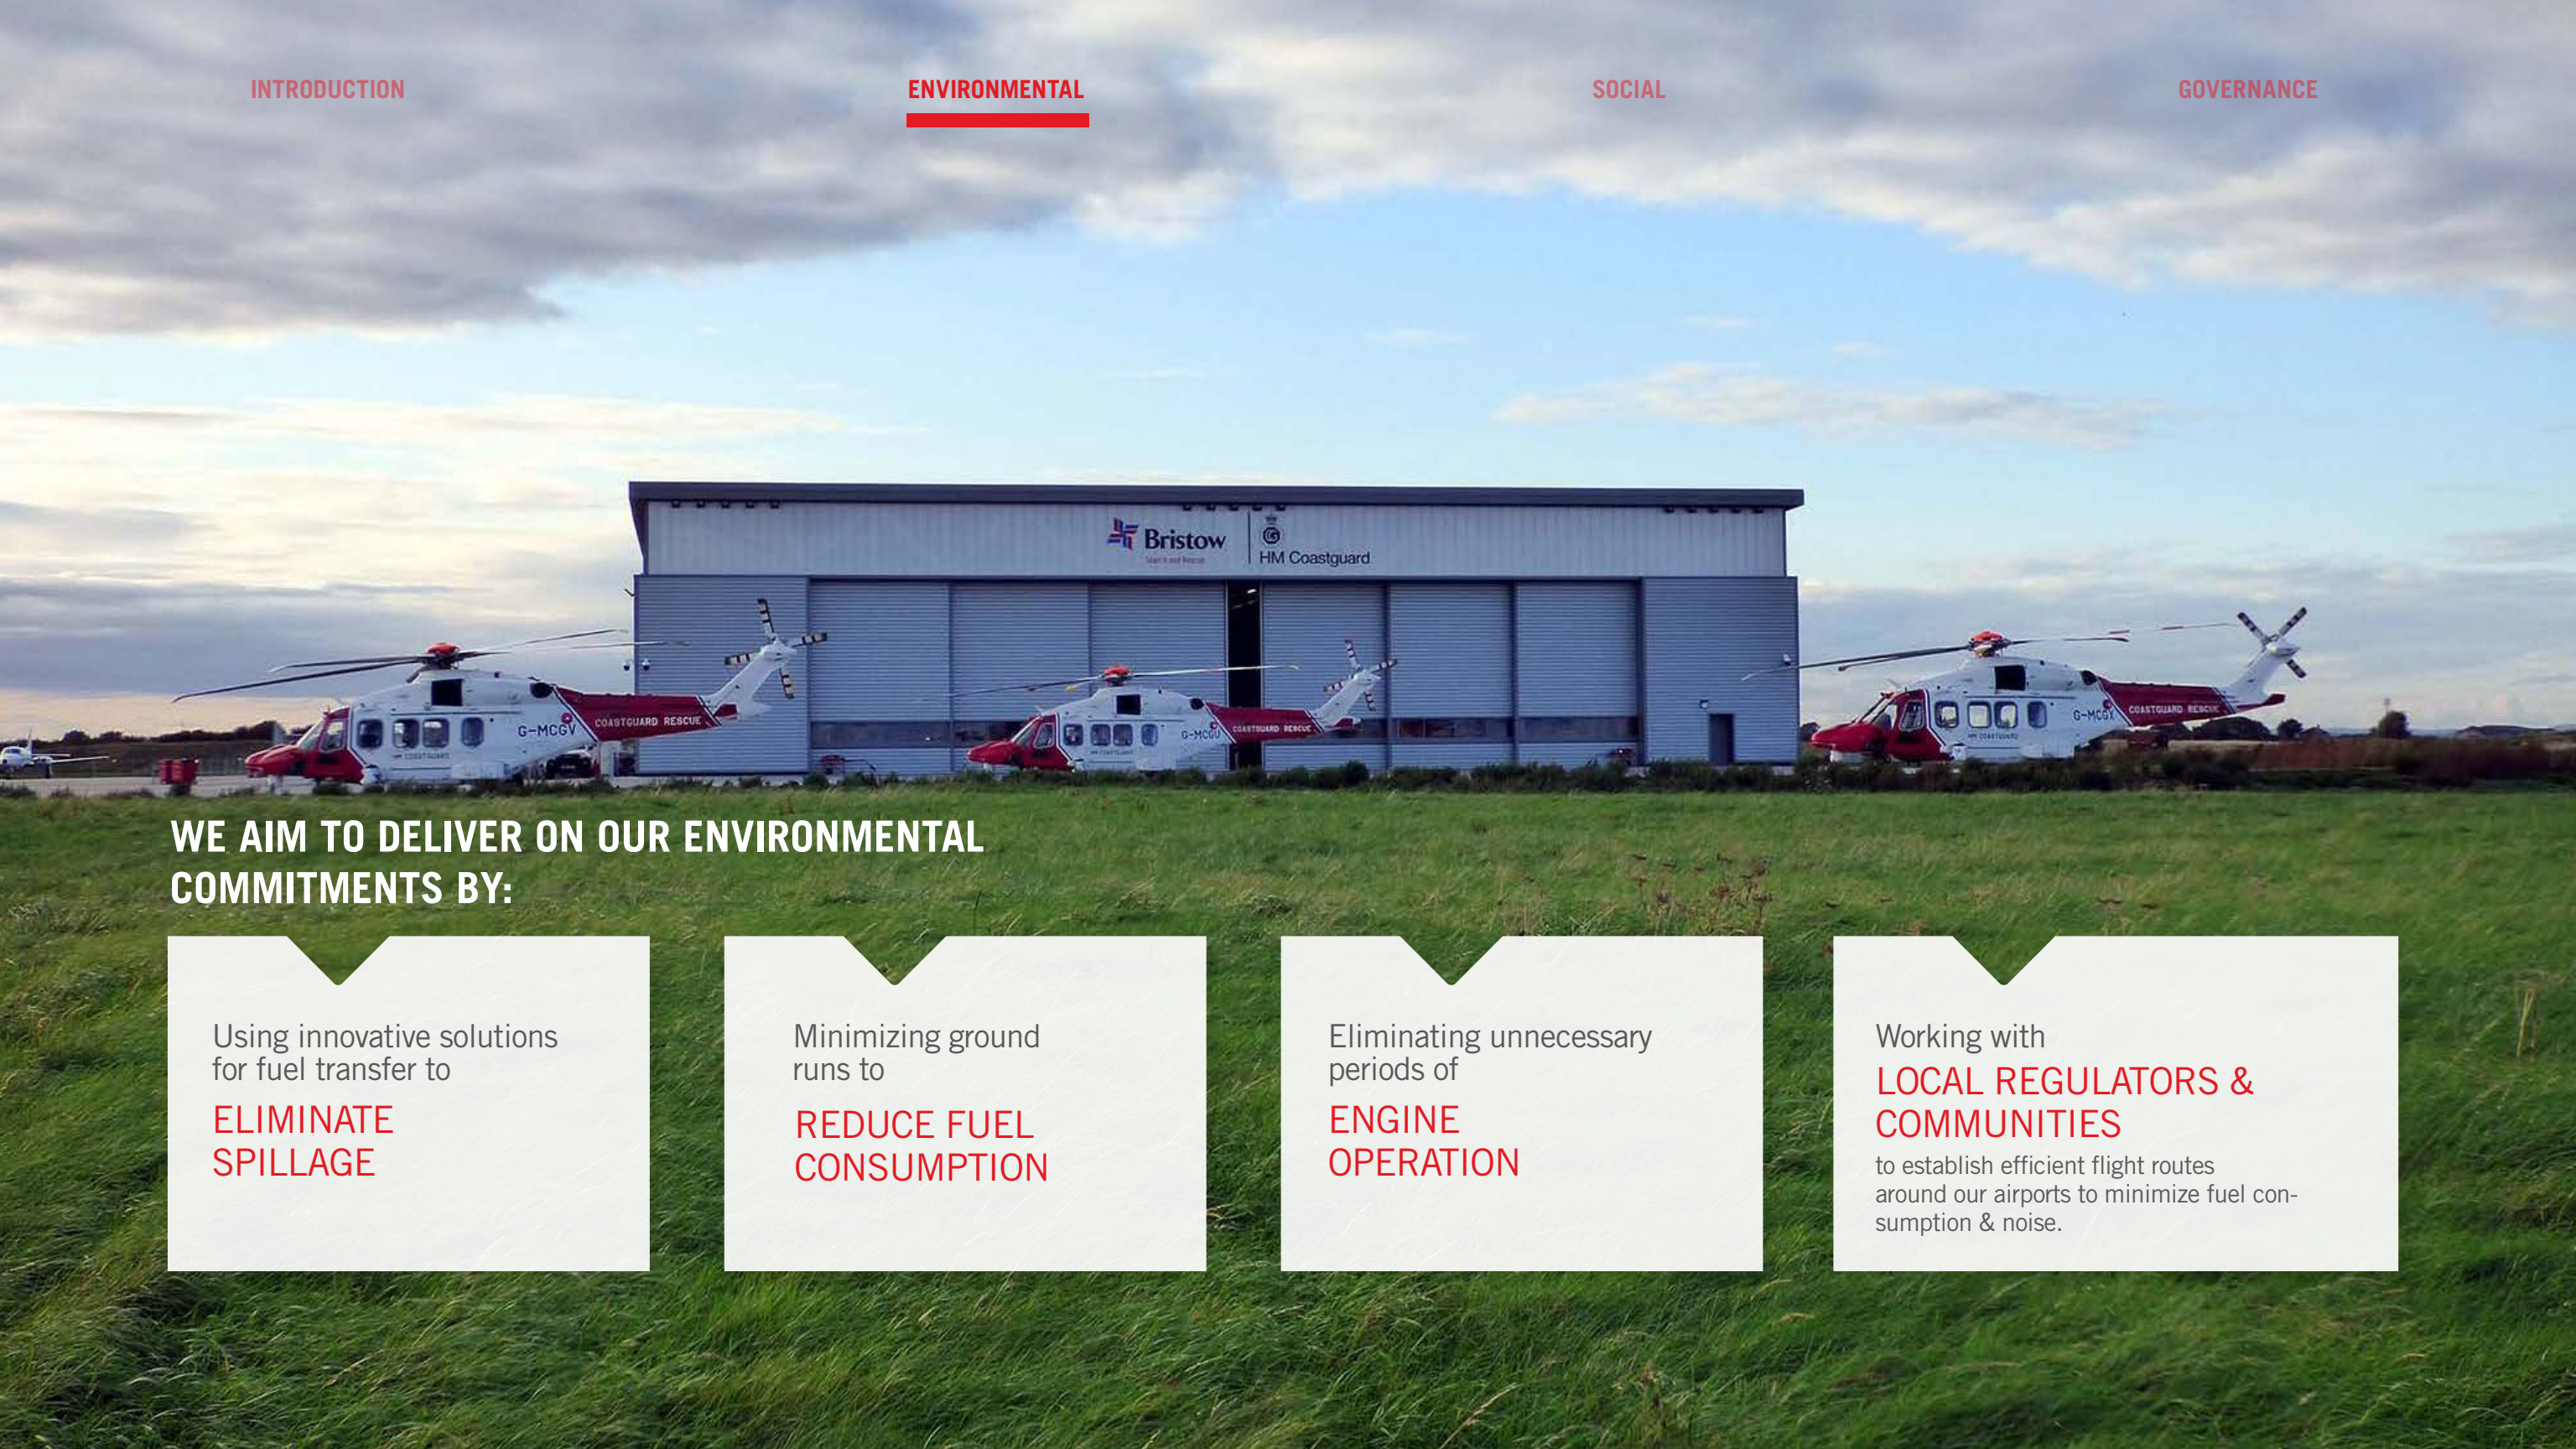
INTRODUCTION ENVIRONMENTAL SOCIAL GOVERNANCE

Bristow Search and Rescue
HM Coastguard

G-MCGV COASTGUARD RESCUE
G-MCGU COASTGUARD RESCUE
G-MCGX COASTGUARD RESCUE

WE AIM TO DELIVER ON OUR ENVIRONMENTAL COMMITMENTS BY:

Using innovative solutions for fuel transfer to
ELIMINATE SPILLAGE

Minimizing ground runs to
REDUCE FUEL CONSUMPTION

Eliminating unnecessary periods of
ENGINE OPERATION

Working with
LOCAL REGULATORS & COMMUNITIES
to establish efficient flight routes around our airports to minimize fuel consumption & noise.